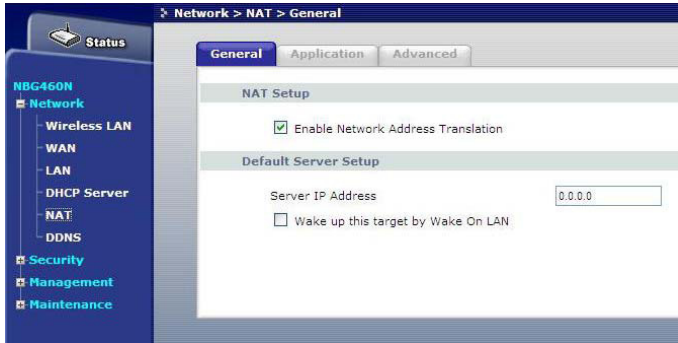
Status

NBG460N
Network
Wireless LAN
WAN
LAN
DHCP Server
NAT
DDNS
Security
Management
Maintenance

Network > NAT > General

General | Application | Advanced

NAT Setup

☑ Enable Network Address Translation

Default Server Setup

Server IP Address 0.0.0.0

☐ Wake up this target by Wake On LAN